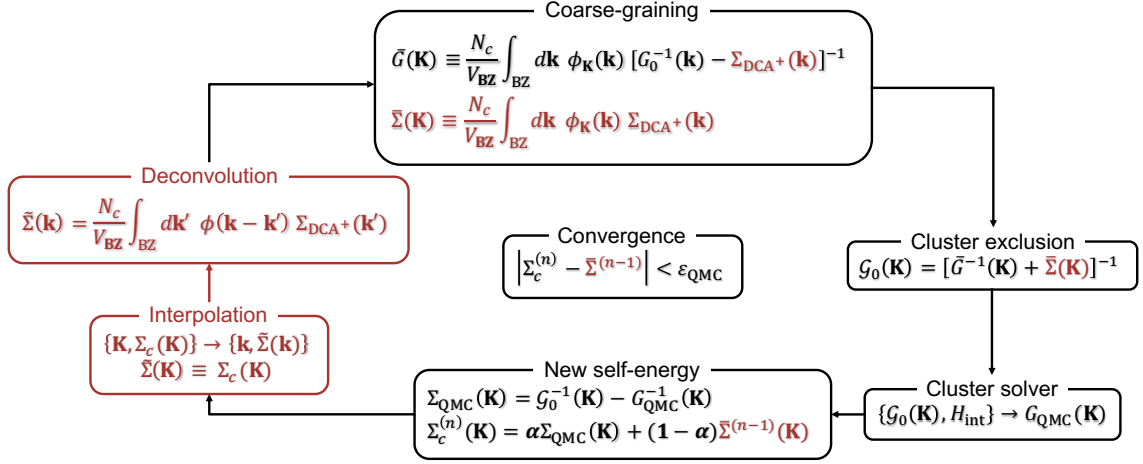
Coarse-graining

$\bar{G}(\mathbf{K}) \equiv \frac{N_c}{V_{\mathbf{BZ}}} \int_{\mathrm{BZ}} d\mathbf{k}\ \phi_{\mathbf{K}}(\mathbf{k})\,[G_0^{-1}(\mathbf{k}) - \Sigma_{\mathrm{DCA^+}}(\mathbf{k})]^{-1}$

$\bar{\Sigma}(\mathbf{K}) \equiv \frac{N_c}{V_{\mathbf{BZ}}} \int_{\mathrm{BZ}} d\mathbf{k}\ \phi_{\mathbf{K}}(\mathbf{k})\,\Sigma_{\mathrm{DCA^+}}(\mathbf{k})$

Deconvolution

$\tilde{\Sigma}(\mathbf{k}) = \frac{N_c}{V_{\mathbf{BZ}}} \int_{\mathrm{BZ}} d\mathbf{k}'\ \phi(\mathbf{k}-\mathbf{k}')\,\Sigma_{\mathrm{DCA^+}}(\mathbf{k}')$

Convergence

$\left|\Sigma_c^{(n)} - \bar{\Sigma}^{(n-1)}\right| < \varepsilon_{\mathrm{QMC}}$

Cluster exclusion

$\mathcal{G}_0(\mathbf{K}) = [\bar{G}^{-1}(\mathbf{K}) + \bar{\Sigma}(\mathbf{K})]^{-1}$

Interpolation

$\{\mathbf{K}, \Sigma_c(\mathbf{K})\} \rightarrow \{\mathbf{k}, \tilde{\Sigma}(\mathbf{k})\}$
$\tilde{\Sigma}(\mathbf{K}) \equiv \Sigma_c(\mathbf{K})$

New self-energy

$\Sigma_{\mathrm{QMC}}(\mathbf{K}) = \mathcal{G}_0^{-1}(\mathbf{K}) - G_{\mathrm{QMC}}^{-1}(\mathbf{K})$
$\Sigma_c^{(n)}(\mathbf{K}) = \boldsymbol{\alpha}\Sigma_{\mathrm{QMC}}(\mathbf{K}) + (\mathbf{1}-\boldsymbol{\alpha})\bar{\Sigma}^{(n-1)}(\mathbf{K})$

Cluster solver

$\{\mathcal{G}_0(\mathbf{K}), H_{\mathrm{int}}\} \rightarrow G_{\mathrm{QMC}}(\mathbf{K})$